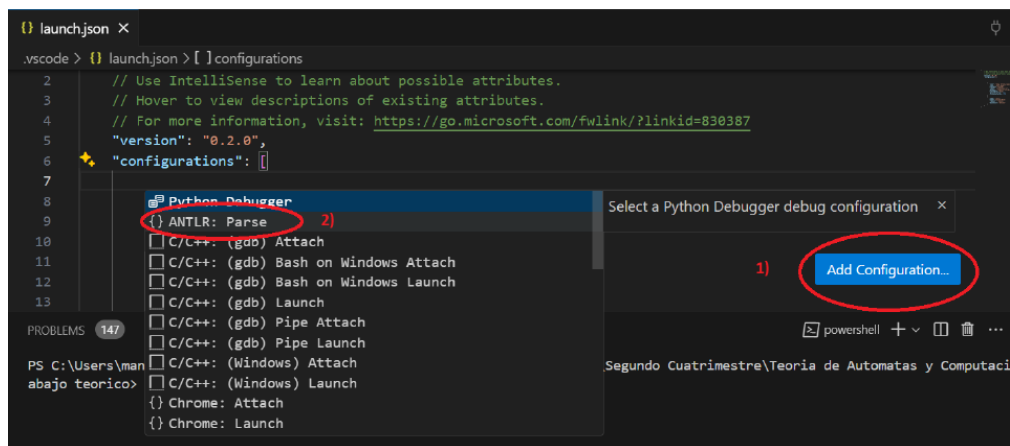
{} launch.json ×

.vscode > {} launch.json > [ ] configurations

2 // Use IntelliSense to learn about possible attributes.
3 // Hover to view descriptions of existing attributes.
4 // For more information, visit: https://go.microsoft.com/fwlink/?linkid=830387
5 "version": "0.2.0",
6 "configurations": [
7
8
9
10
11
12
13

Python Debugger
{} ANTLR: Parse
C/C++: (gdb) Attach
C/C++: (gdb) Bash on Windows Attach
C/C++: (gdb) Bash on Windows Launch
C/C++: (gdb) Launch
C/C++: (gdb) Pipe Attach
C/C++: (gdb) Pipe Launch
C/C++: (Windows) Attach
C/C++: (Windows) Launch
{} Chrome: Attach
{} Chrome: Launch

2)

Select a Python Debugger debug configuration ×

1) Add Configuration...

PROBLEMS 147

powershell + ∨

PS C:\Users\man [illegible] Segundo Cuatrimestre\Teoria de Automatas y Computaci
abajo teorico>